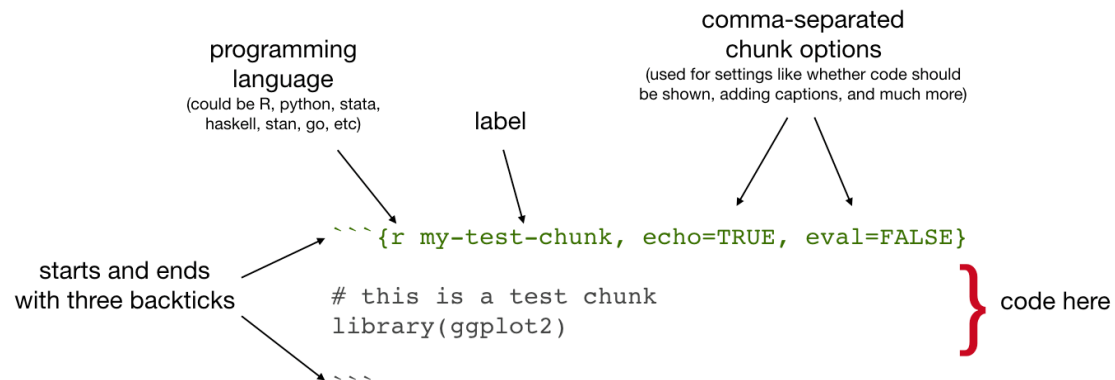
programming language
(could be R, python, stata, haskell, stan, go, etc)

label

comma-separated chunk options
(used for settings like whether code should be shown, adding captions, and much more)

starts and ends with three backticks

```{r my-test-chunk, echo=TRUE, eval=FALSE}

# this is a test chunk
library(ggplot2)

code here

```